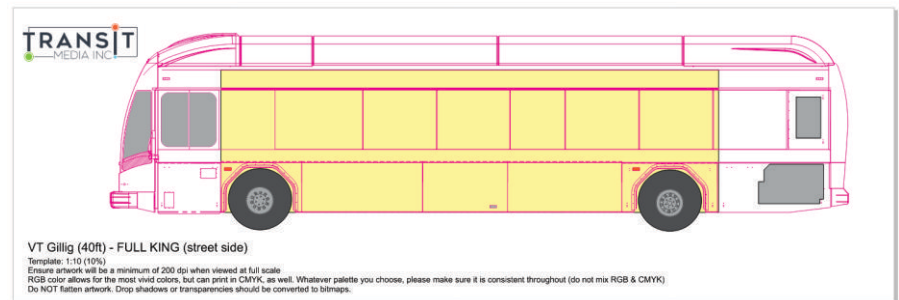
TRANSIT
MEDIA INC

VT Gillig (40ft) - FULL KING (street side)

Template: 1:10 (10%)
Ensure artwork will be a minimum of 200 dpi when viewed at full scale
RGB color allows for the most vivid colors, but can print in CMYK, as well. Whatever palette you choose, please make sure it is consistent throughout (do not mix RGB & CMYK)
Do NOT flatten artwork. Drop shadows or transparencies should be converted to bitmaps.